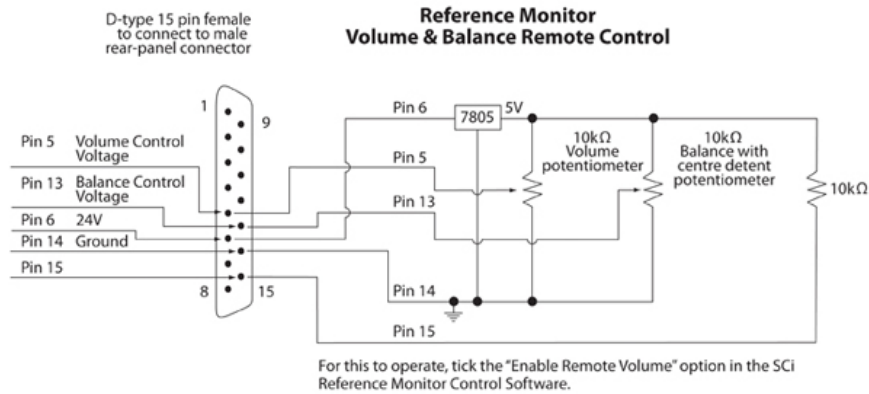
D-type 15 pin female to connect to male rear-panel connector

Reference Monitor
Volume & Balance Remote Control

1
9
8
15

Pin 5 Volume Control Voltage
Pin 13 Balance Control Voltage
Pin 6 24V
Pin 14 Ground
Pin 15

Pin 6
7805
5V
Pin 5
Pin 13
Pin 14
Pin 15

10kΩ Volume potentiometer
10kΩ Balance with centre detent potentiometer
10kΩ

For this to operate, tick the "Enable Remote Volume" option in the SCi Reference Monitor Control Software.